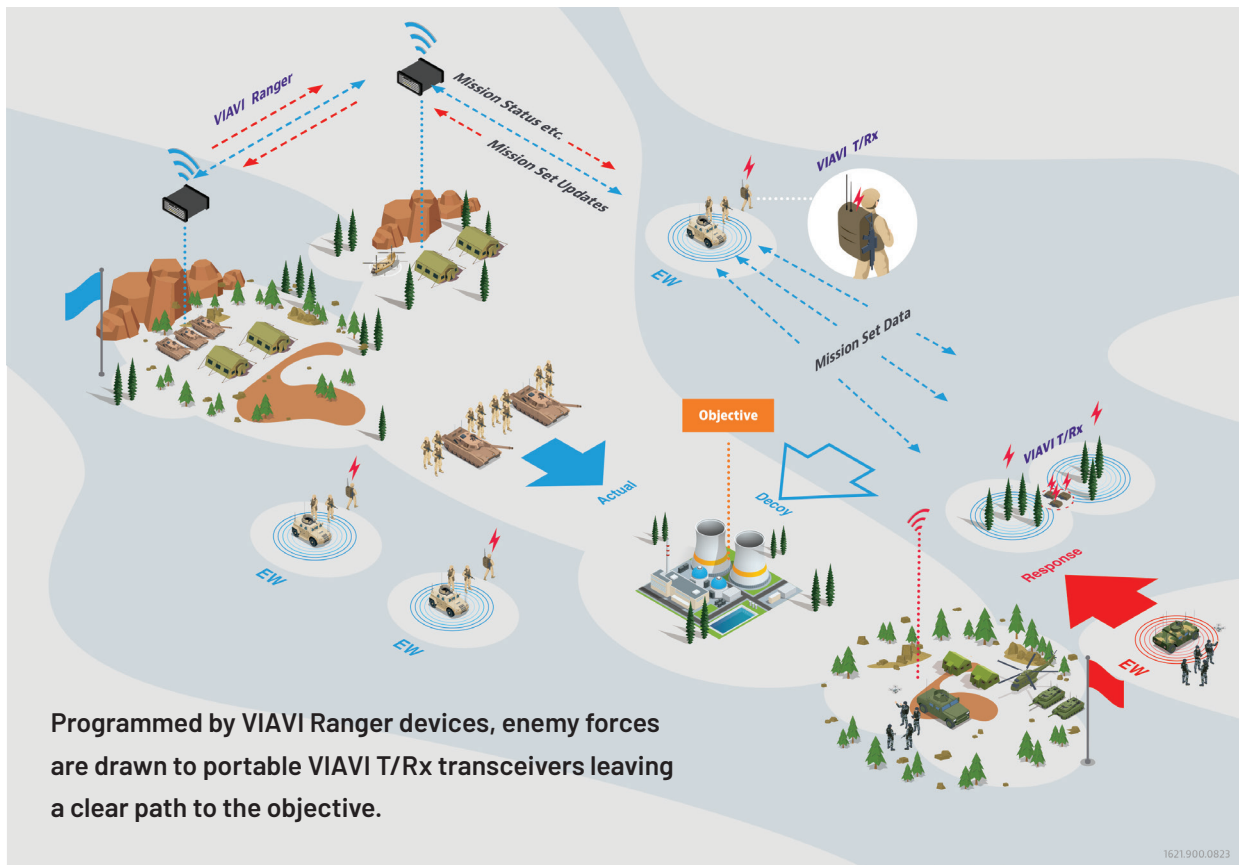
VIAVI Ranger

Mission Status etc.

Mission Set Updates

VIAVI T/Rx

EW

Mission Set Data

Objective

Actual

Decoy

VIAVI T/Rx

EW

EW

Response

EW

Programmed by VIAVI Ranger devices, enemy forces are drawn to portable VIAVI T/Rx transceivers leaving a clear path to the objective.

1621.900.0823